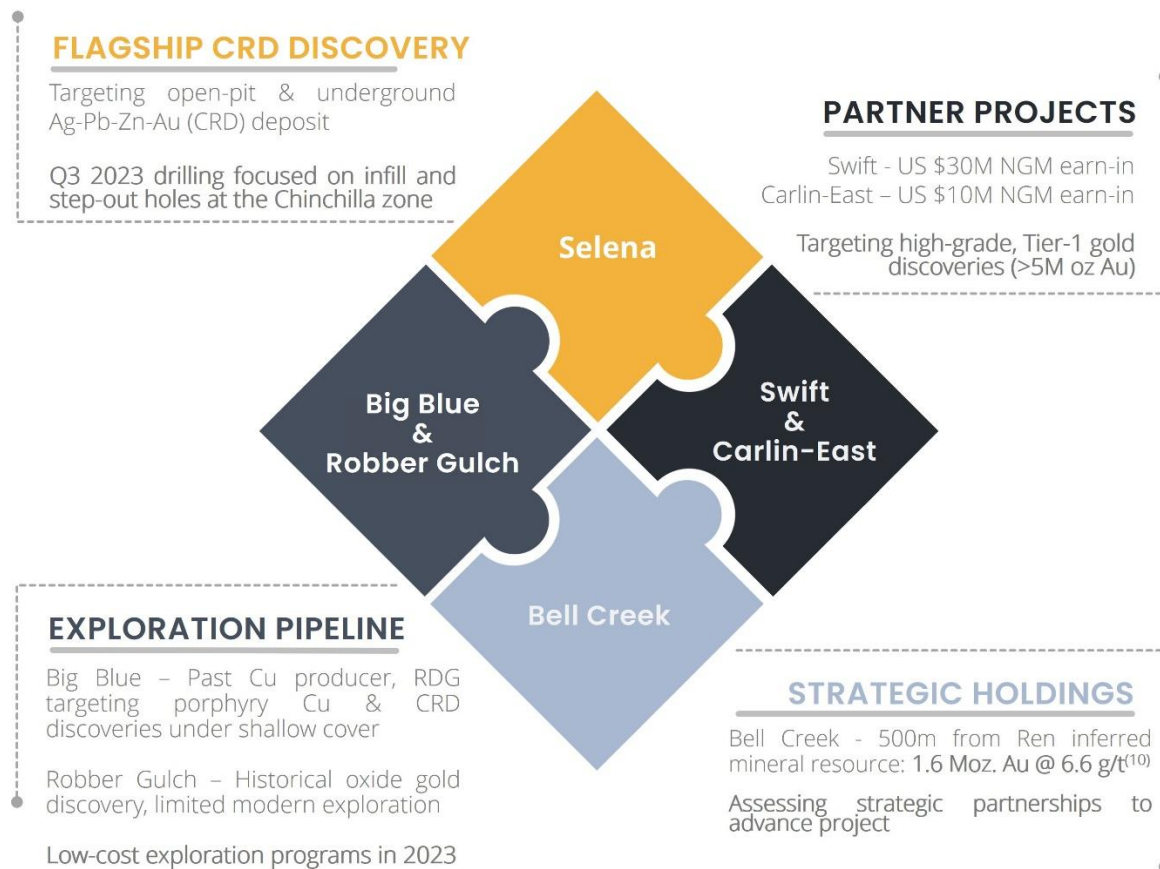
FLAGSHIP CRD DISCOVERY

Targeting open-pit & underground Ag-Pb-Zn-Au (CRD) deposit

Q3 2023 drilling focused on infill and step-out holes at the Chinchilla zone

PARTNER PROJECTS

Swift - US \$30M NGM earn-in
Carlin-East – US \$10M NGM earn-in

Targeting high-grade, Tier-1 gold discoveries (>5M oz Au)

Selena

Big Blue & Robber Gulch

Swift & Carlin-East

Bell Creek

EXPLORATION PIPELINE

Big Blue – Past Cu producer, RDG targeting porphyry Cu & CRD discoveries under shallow cover

Robber Gulch – Historical oxide gold discovery, limited modern exploration

Low-cost exploration programs in 2023

STRATEGIC HOLDINGS

Bell Creek - 500m from Ren inferred mineral resource: 1.6 Moz. Au @ 6.6 g/t$^{(10)}$

Assessing strategic partnerships to advance project